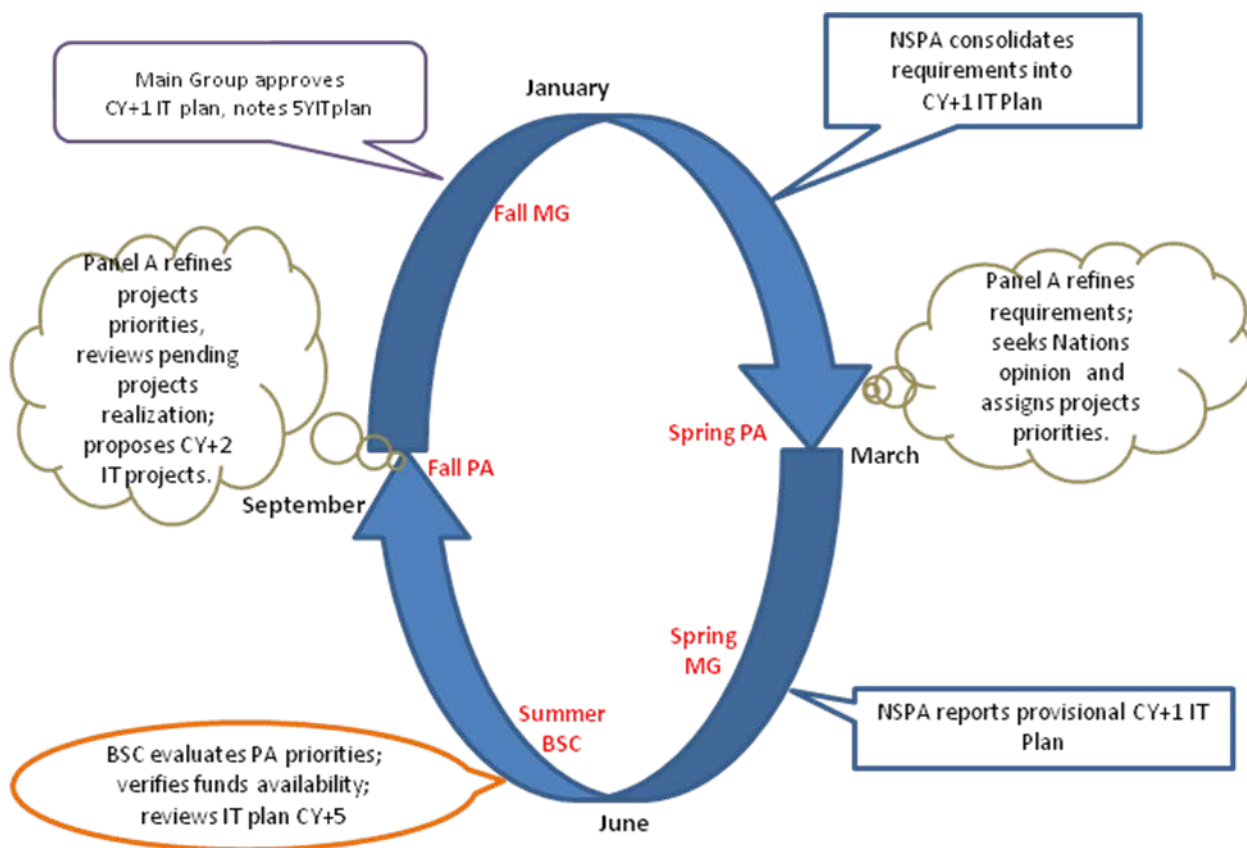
Main Group approves CY+1 IT plan, notes 5YITplan

January

NSPA consolidates requirements into CY+1 IT Plan

Fall MG

Panel A refines projects priorities, reviews pending projects realization; proposes CY+2 IT projects.

Panel A refines requirements; seeks Nations opinion and assigns projects priorities.

Spring PA

March

Fall PA

September

Spring MG

NSPA reports provisional CY+1 IT Plan

Summer BSC

BSC evaluates PA priorities; verifies funds availability; reviews IT plan CY+5

June